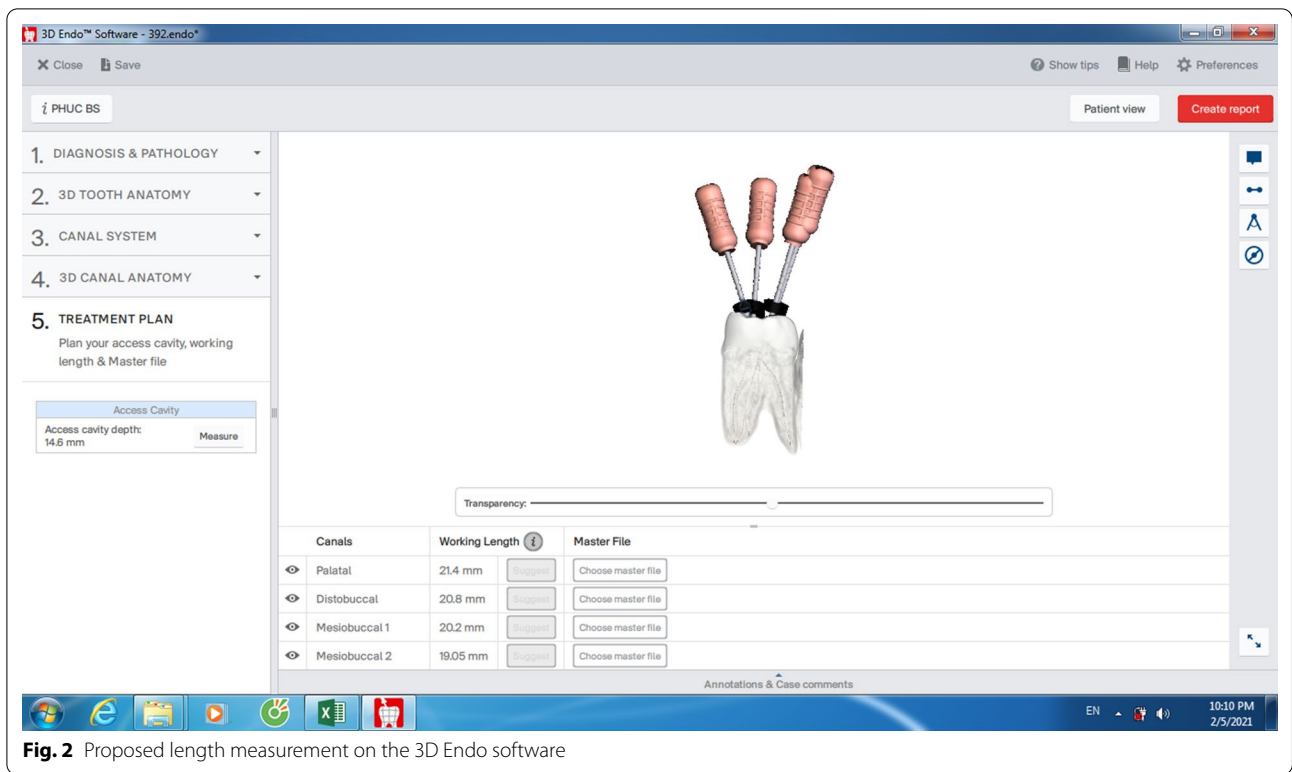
3D Endo™ Software - 392.endo*

Close Save

Show tips Help Preferences

i PHUC BS

Patient view Create report

1. DIAGNOSIS & PATHOLOGY

2. 3D TOOTH ANATOMY

3. CANAL SYSTEM

4. 3D CANAL ANATOMY

5. TREATMENT PLAN

Plan your access cavity, working length & Master file

Access Cavity

Access cavity depth: 14.6 mm

Measure

Transparency:

| | Canals | Working Length | | Master File |
|---|---|---|---|---|
| | Palatal | 21.4 mm | Suggest | Choose master file |
| | Distobuccal | 20.8 mm | Suggest | Choose master file |
| | Mesiobuccal 1 | 20.2 mm | Suggest | Choose master file |
| | Mesiobuccal 2 | 19.05 mm | Suggest | Choose master file |

Annotations & Case comments

EN 10:10 PM 2/5/2021

Fig. 2 Proposed length measurement on the 3D Endo software